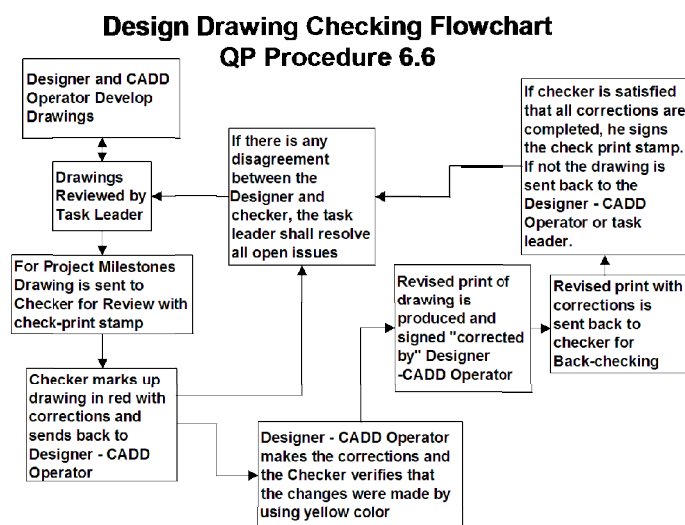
Design Drawing Checking Flowchart
QP Procedure 6.6

Designer and CADD Operator Develop Drawings

Drawings Reviewed by Task Leader

For Project Milestones Drawing is sent to Checker for Review with check-print stamp

Checker marks up drawing in red with corrections and sends back to Designer - CADD Operator

If there is any disagreement between the Designer and checker, the task leader shall resolve all open issues

Designer - CADD Operator makes the corrections and the Checker verifies that the changes were made by using yellow color

Revised print of drawing is produced and signed "corrected by" Designer -CADD Operator

Revised print with corrections is sent back to checker for Back-checking

If checker is satisfied that all corrections are completed, he signs the check print stamp. If not the drawing is sent back to the Designer - CADD Operator or task leader.